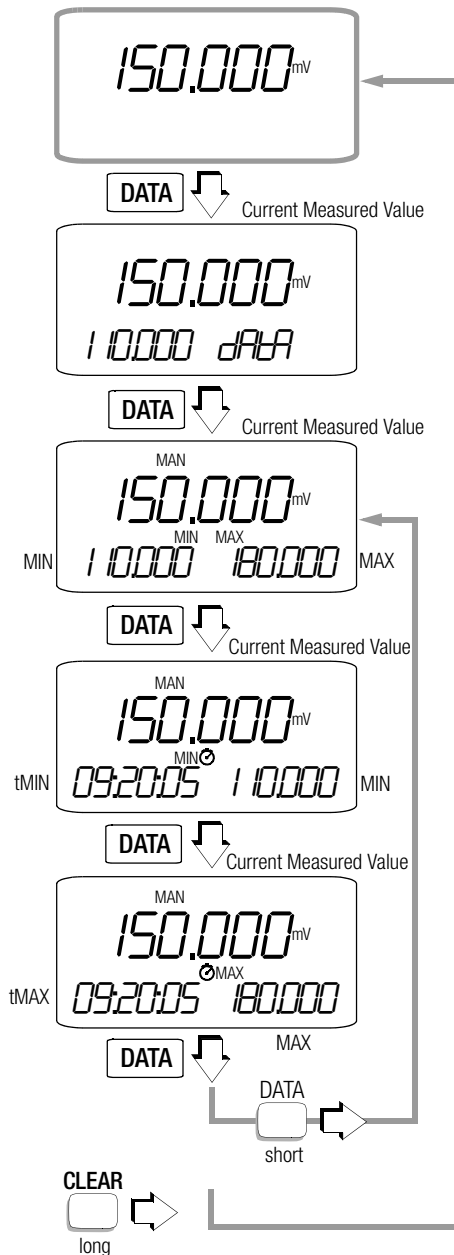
150.000 mV

DATA

Current Measured Value

150.000 mV

110.000 dAtA

DATA

Current Measured Value

MAN

150.000 mV

MIN MAX

MIN 110.000 180.000 MAX

DATA

Current Measured Value

MAN

150.000 mV

MIN

tMIN 09:20:05 110.000 MIN

DATA

Current Measured Value

MAN

150.000 mV

MAX

tMAX 09:20:05 180.000

MAX

DATA

DATA

short

CLEAR

long